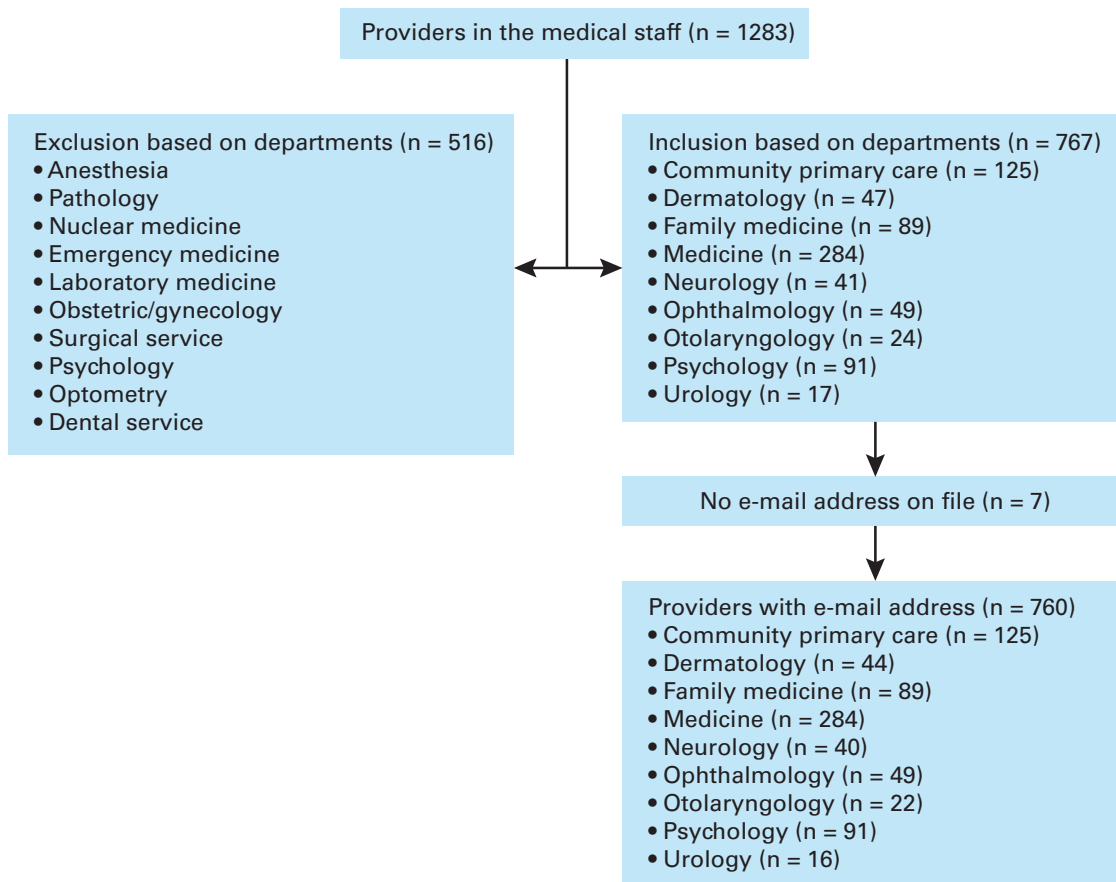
Providers in the medical staff (n = 1283)

Exclusion based on departments (n = 516)
• Anesthesia
• Pathology
• Nuclear medicine
• Emergency medicine
• Laboratory medicine
• Obstetric/gynecology
• Surgical service
• Psychology
• Optometry
• Dental service

Inclusion based on departments (n = 767)
• Community primary care (n = 125)
• Dermatology (n = 47)
• Family medicine (n = 89)
• Medicine (n = 284)
• Neurology (n = 41)
• Ophthalmology (n = 49)
• Otolaryngology (n = 24)
• Psychology (n = 91)
• Urology (n = 17)

No e-mail address on file (n = 7)

Providers with e-mail address (n = 760)
• Community primary care (n = 125)
• Dermatology (n = 44)
• Family medicine (n = 89)
• Medicine (n = 284)
• Neurology (n = 40)
• Ophthalmology (n = 49)
• Otolaryngology (n = 22)
• Psychology (n = 91)
• Urology (n = 16)